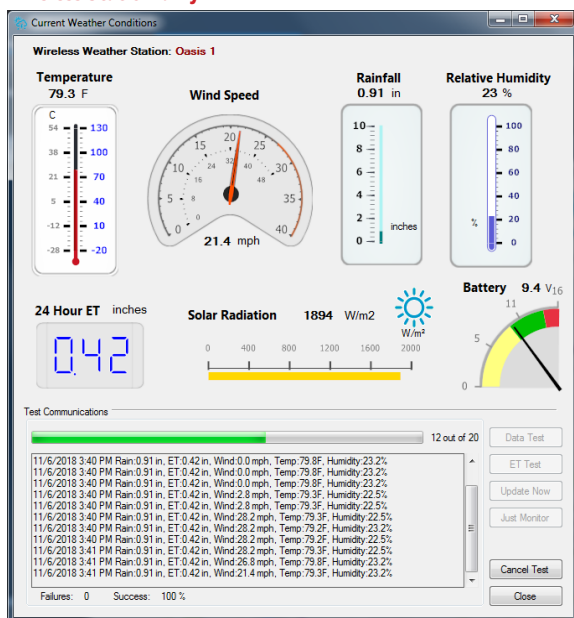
Current Weather Conditions

Wireless Weather Station: Oasis 1

Temperature
79.3 F

C
54
38
21
5
-12
-28

F
130
100
70
40
10
-20

Wind Speed
0
5
10
15
20
25
30
35
40
8
16
24
32
40
48
21.4 mph

Rainfall
0.91 in
10
8
6
4
2
0
inches

Relative Humidity
23 %
100
80
60
40
20
0
%

24 Hour ET inches
0.42

Solar Radiation 1894 W/m2
W/m²
0
400
800
1200
1600
2000

Battery 9.4 V
16
11
5
0

Test Communications

12 out of 20

11/6/2018 3:40 PM Rain:0.91 in, ET:0.42 in, Wind:0.0 mph, Temp:79.8F, Humidity:23.2%
11/6/2018 3:40 PM Rain:0.91 in, ET:0.42 in, Wind:0.0 mph, Temp:79.8F, Humidity:23.2%
11/6/2018 3:40 PM Rain:0.91 in, ET:0.42 in, Wind:0.0 mph, Temp:79.8F, Humidity:23.2%
11/6/2018 3:40 PM Rain:0.91 in, ET:0.42 in, Wind:2.8 mph, Temp:79.3F, Humidity:22.5%
11/6/2018 3:40 PM Rain:0.91 in, ET:0.42 in, Wind:2.8 mph, Temp:79.3F, Humidity:22.5%
11/6/2018 3:40 PM Rain:0.91 in, ET:0.42 in, Wind:28.2 mph, Temp:79.3F, Humidity:22.5%
11/6/2018 3:40 PM Rain:0.91 in, ET:0.42 in, Wind:28.2 mph, Temp:79.2F, Humidity:23.2%
11/6/2018 3:40 PM Rain:0.91 in, ET:0.42 in, Wind:28.2 mph, Temp:79.2F, Humidity:22.5%
11/6/2018 3:41 PM Rain:0.91 in, ET:0.42 in, Wind:28.2 mph, Temp:79.3F, Humidity:22.5%
11/6/2018 3:41 PM Rain:0.91 in, ET:0.42 in, Wind:26.8 mph, Temp:79.8F, Humidity:23.2%
11/6/2018 3:41 PM Rain:0.91 in, ET:0.42 in, Wind:21.4 mph, Temp:79.3F, Humidity:23.2%

Failures: 0 Success: 100 %

Data Test
ET Test
Update Now
Just Monitor
Cancel Test
Close